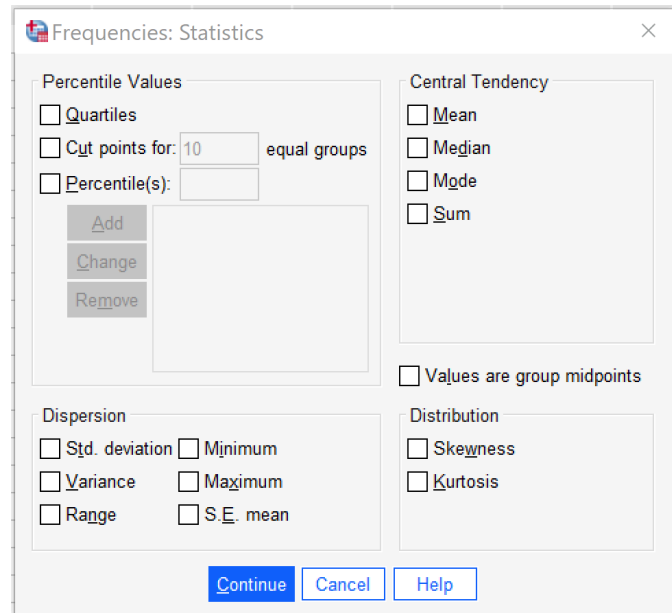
Frequencies: Statistics

Percentile Values
Quartiles
Cut points for: 10 equal groups
Percentile(s):
Add
Change
Remove

Central Tendency
Mean
Median
Mode
Sum

Values are group midpoints

Dispersion
Std. deviation
Minimum
Variance
Maximum
Range
S.E. mean

Distribution
Skewness
Kurtosis

Continue Cancel Help